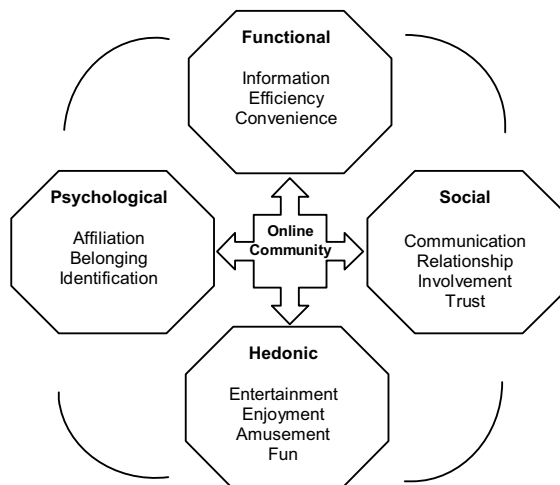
Functional

Information
Efficiency
Convenience

Psychological

Affiliation
Belonging
Identification

Online Community

Social

Communication
Relationship
Involvement
Trust

Hedonic

Entertainment
Enjoyment
Amusement
Fun